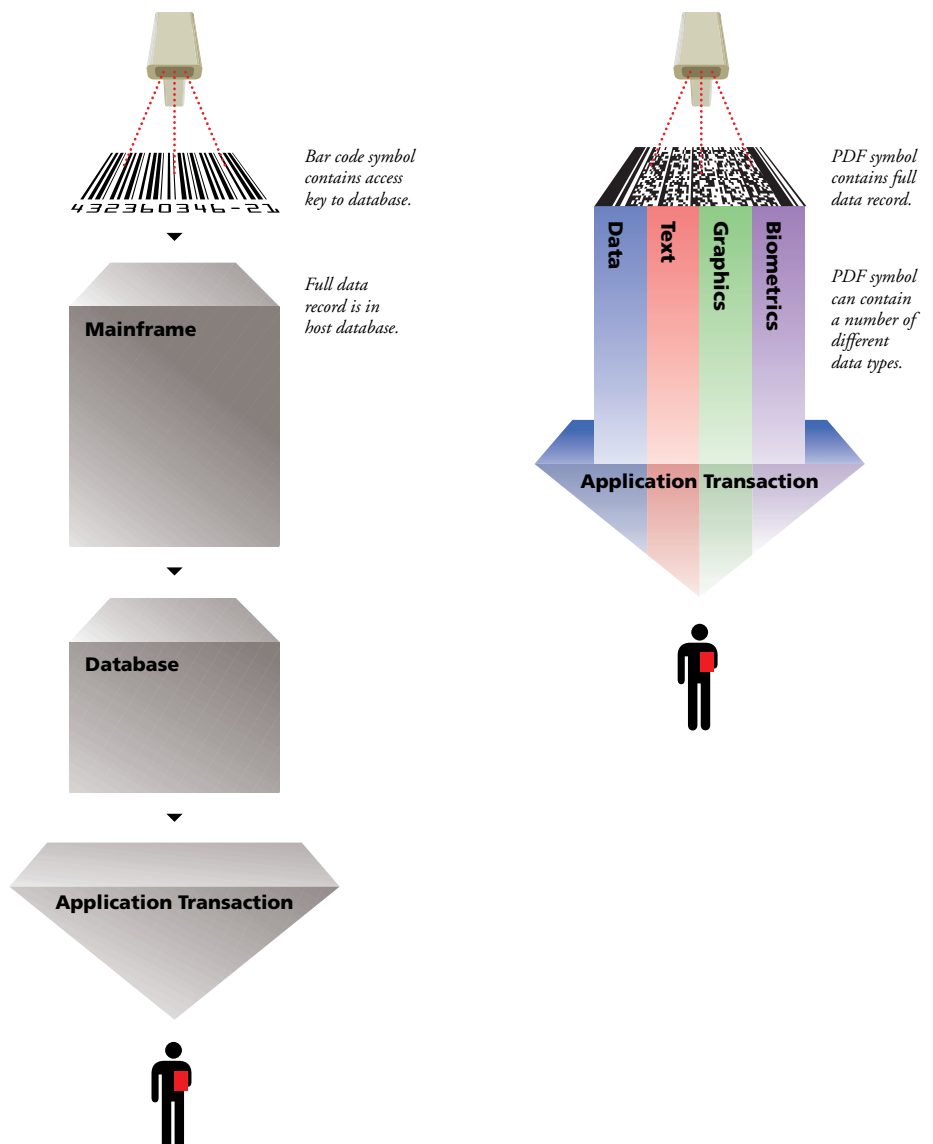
432360346-21

Bar code symbol contains access key to database.

Full data record is in host database.

Mainframe

Database

Application Transaction

PDF symbol contains full data record.

Data

Text

Graphics

Biometrics

PDF symbol can contain a number of different data types.

Application Transaction